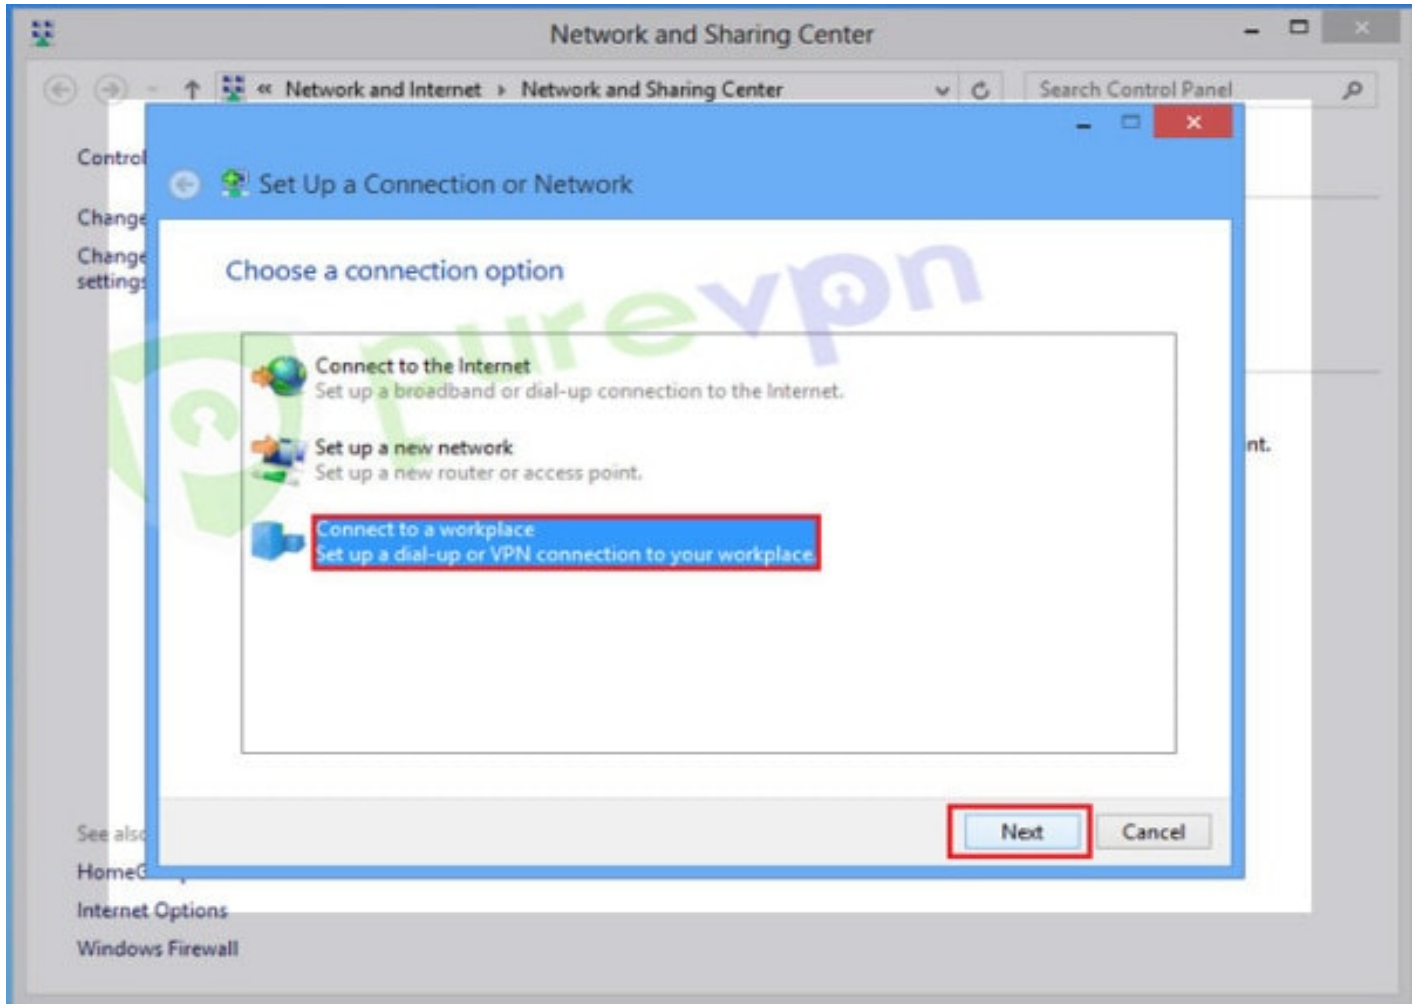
Network and Sharing Center

« Network and Internet › Network and Sharing Center

Search Control Panel

Control

Change

Change settings

See also

HomeG

Internet Options

Windows Firewall

nt.

Set Up a Connection or Network

Choose a connection option

purevpn

Connect to the Internet
Set up a broadband or dial-up connection to the Internet.

Set up a new network
Set up a new router or access point.

Connect to a workplace
Set up a dial-up or VPN connection to your workplace.

Next

Cancel